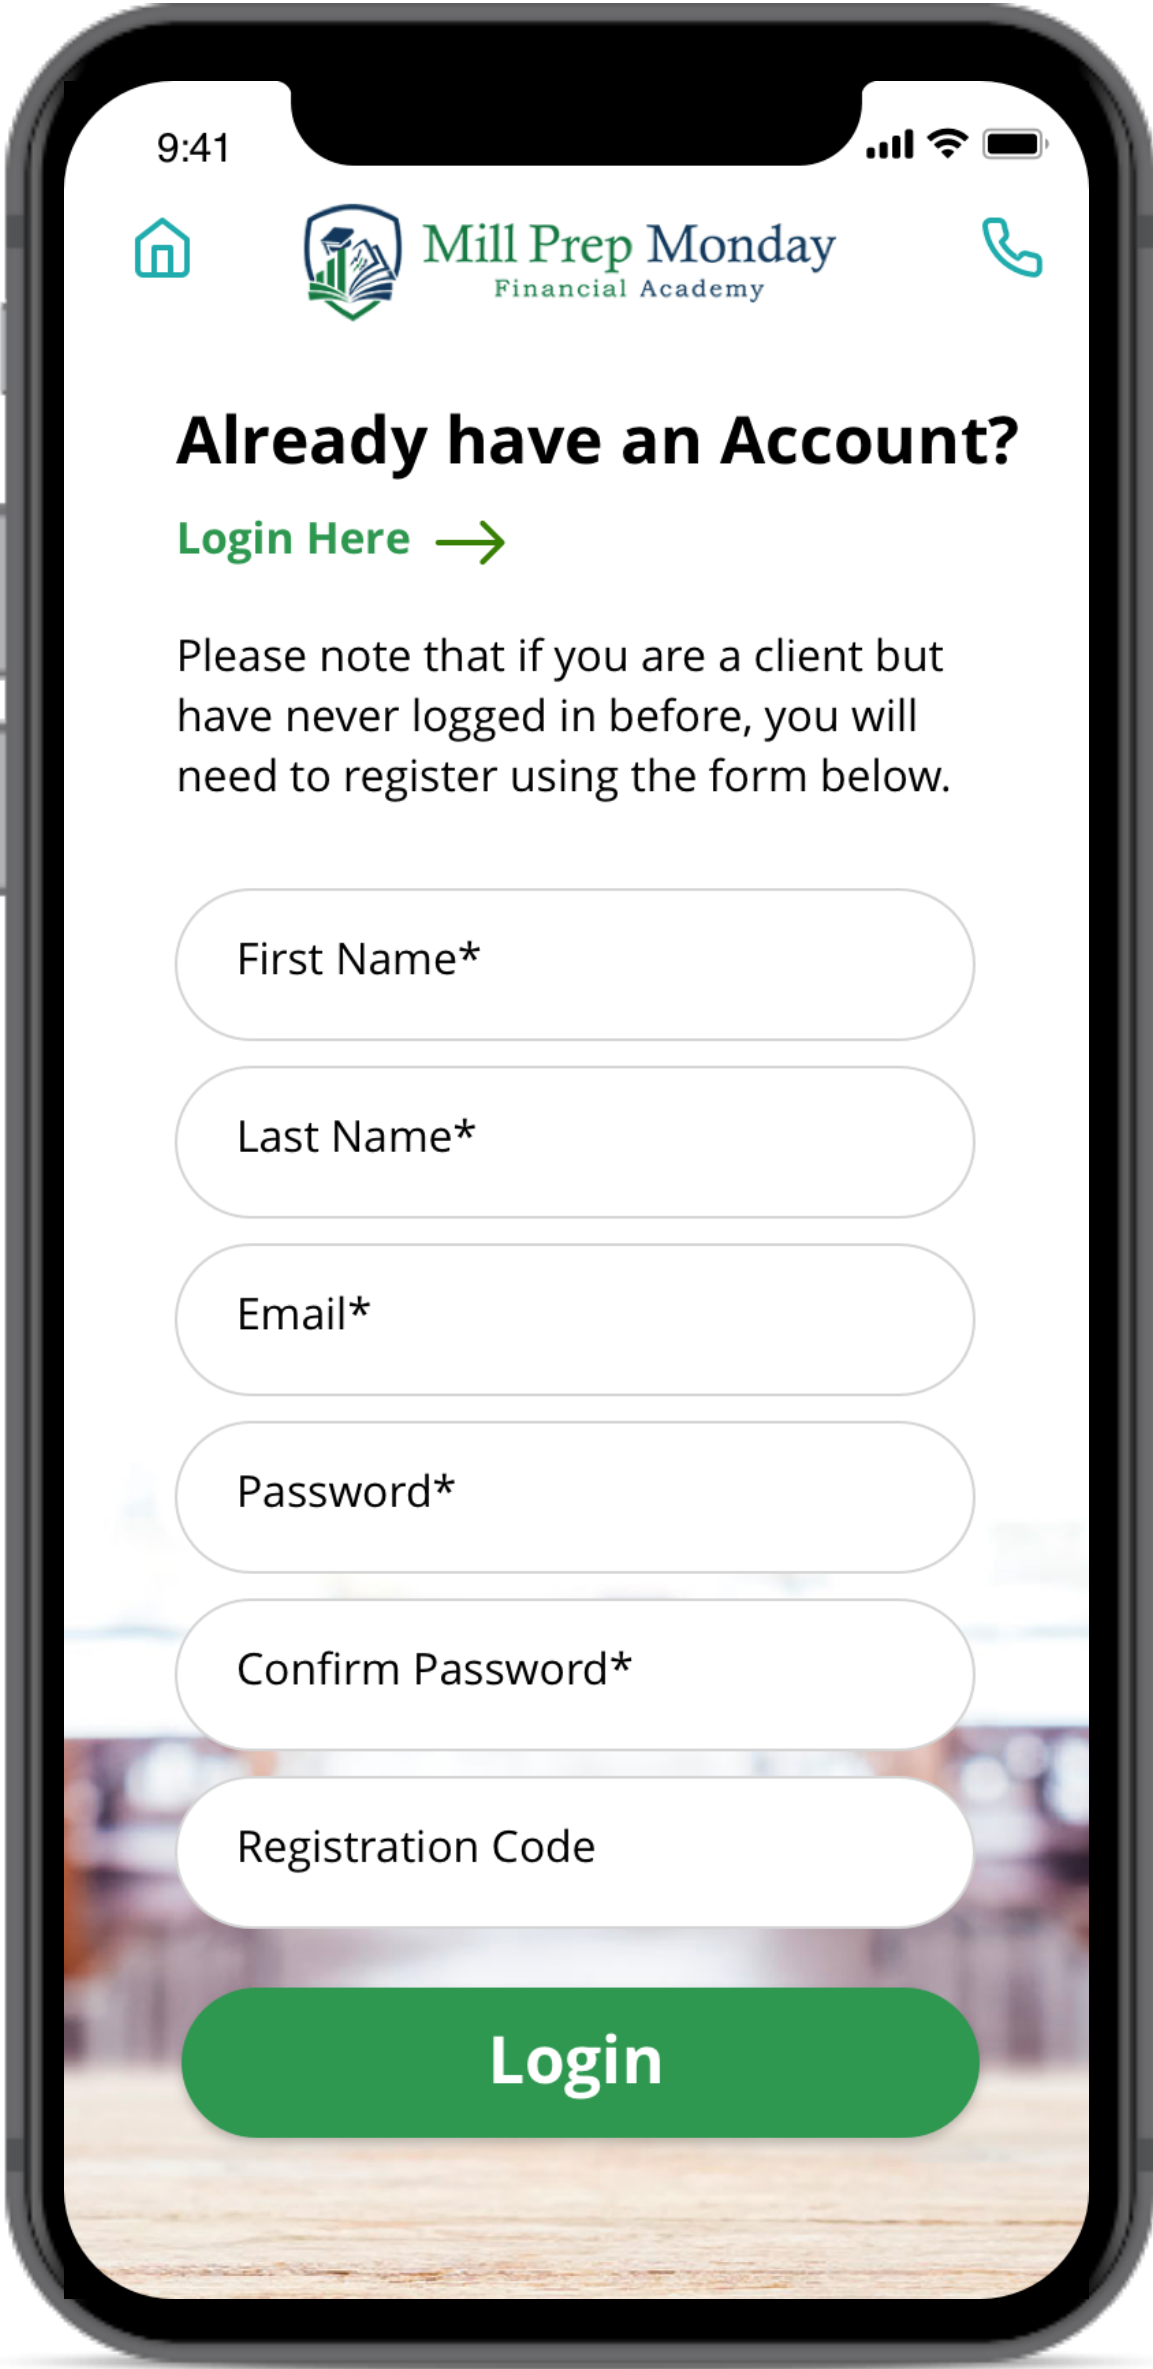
9:41

Mill Prep Monday
Financial Academy

Already have an Account?

Login Here

Please note that if you are a client but have never logged in before, you will need to register using the form below.

First Name*

Last Name*

Email*

Password*

Confirm Password*

Registration Code

Login